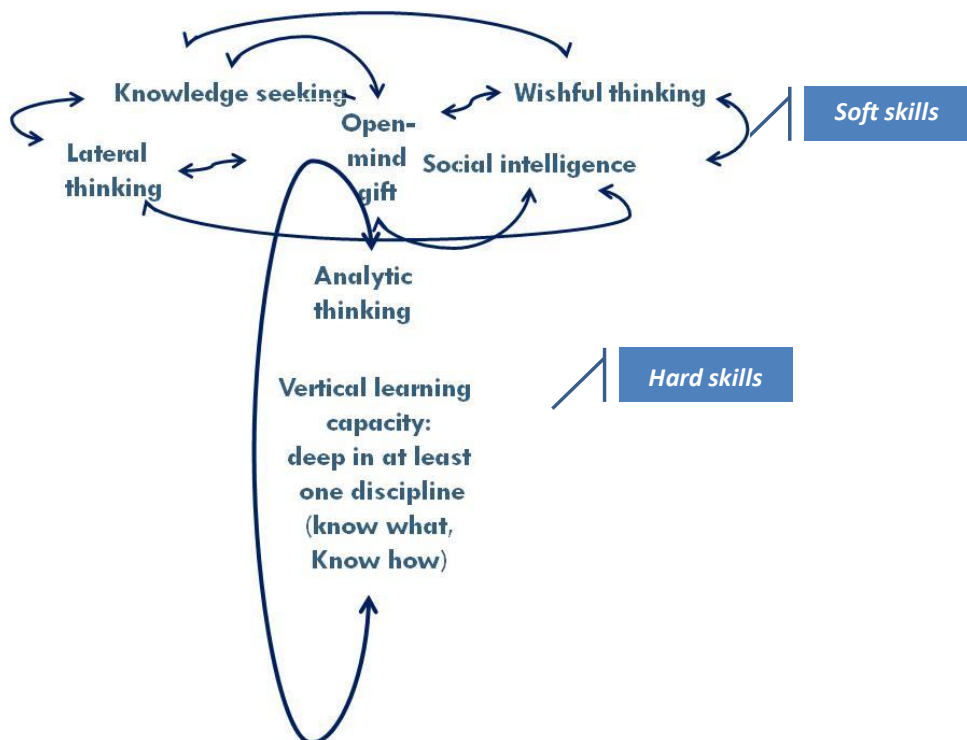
Knowledge seeking

Wishful thinking

Soft skills

Open-mind gift

Lateral thinking

Social intelligence

Analytic thinking

Hard skills

Vertical learning capacity: deep in at least one discipline (know what, Know how)